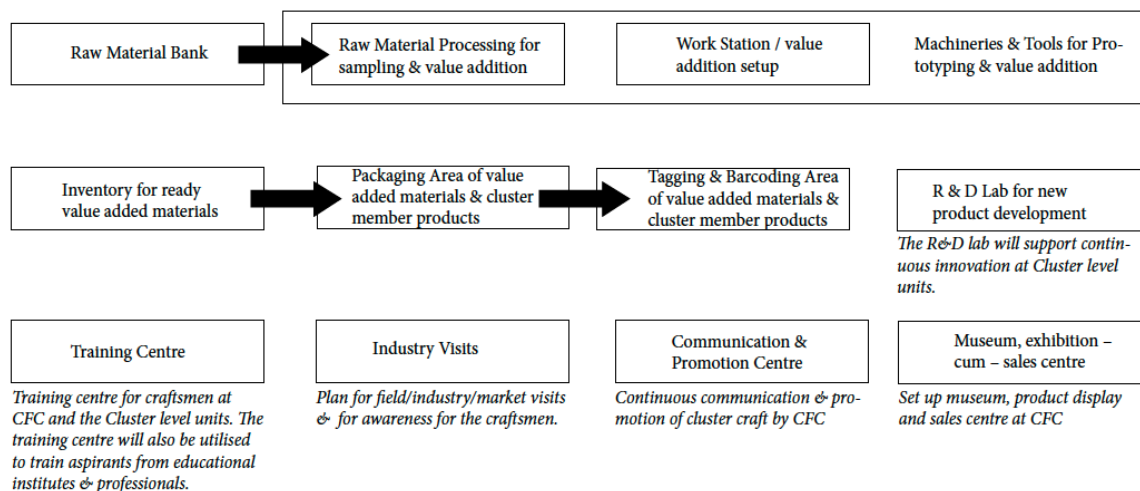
Raw Material Bank

Raw Material Processing for sampling & value addition

Work Station / value addition setup

Machineries & Tools for Prototyping & value addition

Inventory for ready value added materials

Packaging Area of value added materials & cluster member products

Tagging & Barcoding Area of value added materials & cluster member products

R & D Lab for new product development

The R&D lab will support continuous innovation at Cluster level units.

Training Centre

Training centre for craftsmen at CFC and the Cluster level units. The training centre will also be utilised to train aspirants from educational institutes & professionals.

Industry Visits

Plan for field/industry/market visits & for awareness for the craftsmen.

Communication & Promotion Centre

Continuous communication & promotion of cluster craft by CFC

Museum, exhibition – cum – sales centre

Set up museum, product display and sales centre at CFC